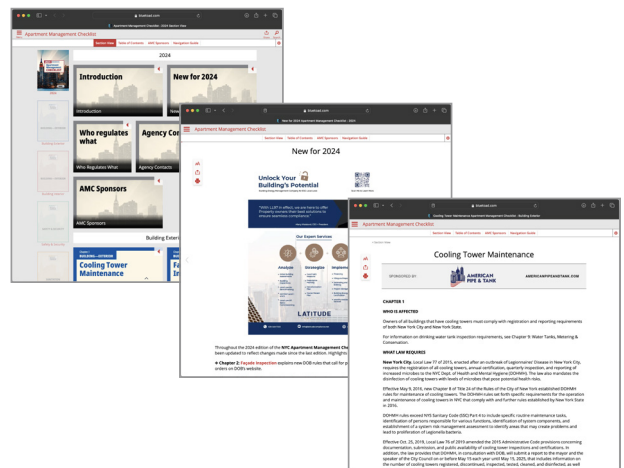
bluebird.com

Apartment Management Checklist - 2024 Section View

Apartment Management Checklist

Section View | Table of Contents | AMC Sponsors | Navigation Guide

2024

Introduction

Introduction

New for 2024

Who regulates what

Who Regulates What

Agency Co

Agency Contacts

AMC Sponsors

AMC Sponsors

Building Exter

Cooling Tower Maintenance

bluebird.com

New for 2024 Apartment Management Checklist - 2024

Apartment Management Checklist

Section View | Table of Contents | AMC Sponsors | Navigation Guide

New for 2024

Unlock Your Building's Potential

Our Expert Services

Analysis

Strategize

Impleme

LATITUDE

Throughout the 2024 edition of the NYC Apartment Management Che been updated to reflect changes made since the last edition. Highlights

Chapter 2: Façade Inspection explains new DOB rules that call for p orders on DOB's website.

bluebird.com

Cooling Tower Maintenance Apartment Management Checklist - Building Interior

Apartment Management Checklist

Section View | Table of Contents | AMC Sponsors | Navigation Guide

Cooling Tower Maintenance

SPONSORED BY

AMERICAN PIPE & TANK

AMERICANPIPEANDTANK.COM

CHAPTER 1

WHO IS AFFECTED

Owners of all buildings that have cooling towers must comply with registration and reporting requirements of both New York City and New York State.

For information on drinking water tank inspection requirements, see Chapter 9: Water Tanks, Metering & Conservation.

WHAT LAW REQUIRES

New York City. Local Law 77 of 2015, enacted after an outbreak of Legionnaires' Disease in New York City, requires the registration of all cooling towers, annual certification, quarterly inspection, and reporting of increased microbes to the NYC Dept. of Health and Mental Hygiene (DOHMH). The law also mandates the disinfection of cooling towers with levels of microbes that pose potential health risks.

Effective May 9, 2016, new Chapter 8 of Title 24 of the Rules of the City of New York established DOHMH rules for maintenance of cooling towers. The DOHMH rules set forth specific requirements for the operation and maintenance of cooling towers in NYC that comply with and further rules established by New York State in 2016.

DOHMH rules exceed NYS Sanitary Code (SSC) Part 4 to include specific routine maintenance tasks, identification of persons responsible for various functions, identification of system components, and establishment of a system risk management assessment to identify areas that may create problems and lead to proliferation of Legionella bacteria.

Effective Oct. 25, 2018, Local Law 76 of 2019 amended the 2015 Administrative Code provisions concerning documentation submission, and public availability of cooling tower inspections and certifications. In addition, the law provides that DOHMH, in consultation with DOB, will submit a report to the mayor and the speaker of the City Council on or before May 15 each year until May 15, 2025, that includes information on the number of cooling towers registered, discontinued, inspected, tested, cleaned, and disinfected, as well